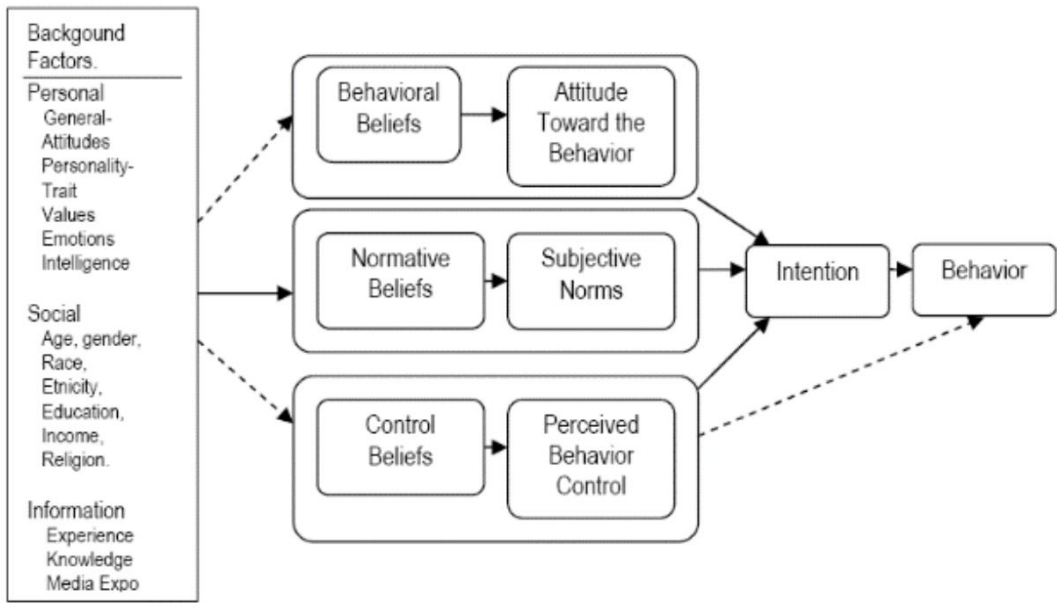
Backgound Factors.

Personal
General-Attitudes
Personality-Trait
Values
Emotions
Intelligence

Social
Age, gender,
Race,
Etnicity,
Education,
Income,
Religion.

Information
Experience
Knowledge
Media Expo

Behavioral Beliefs

Attitude Toward the Behavior

Normative Beliefs

Subjective Norms

Control Beliefs

Perceived Behavior Control

Intention

Behavior